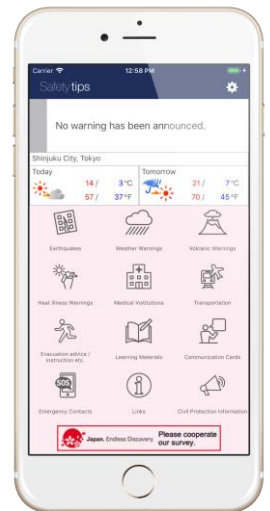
Carrier 12:58 PM

Safety tips

No warning has been announced.

Shinjuku City, Tokyo

Today
14 / 3 °C
57 / 37 °F

Tomorrow
21 / 7 °C
70 / 45 °F

Earthquakes

Weather Warnings

Volcanic Warnings

Heat Illness Warnings

Medical Institutions

Transportation

Evacuation advice / Instruction etc.

Learning Materials

Communication Cards

SOS

Emergency Contacts

Links

Civil Protection Information

Japan. Endless Discovery. Please cooperate our survey.